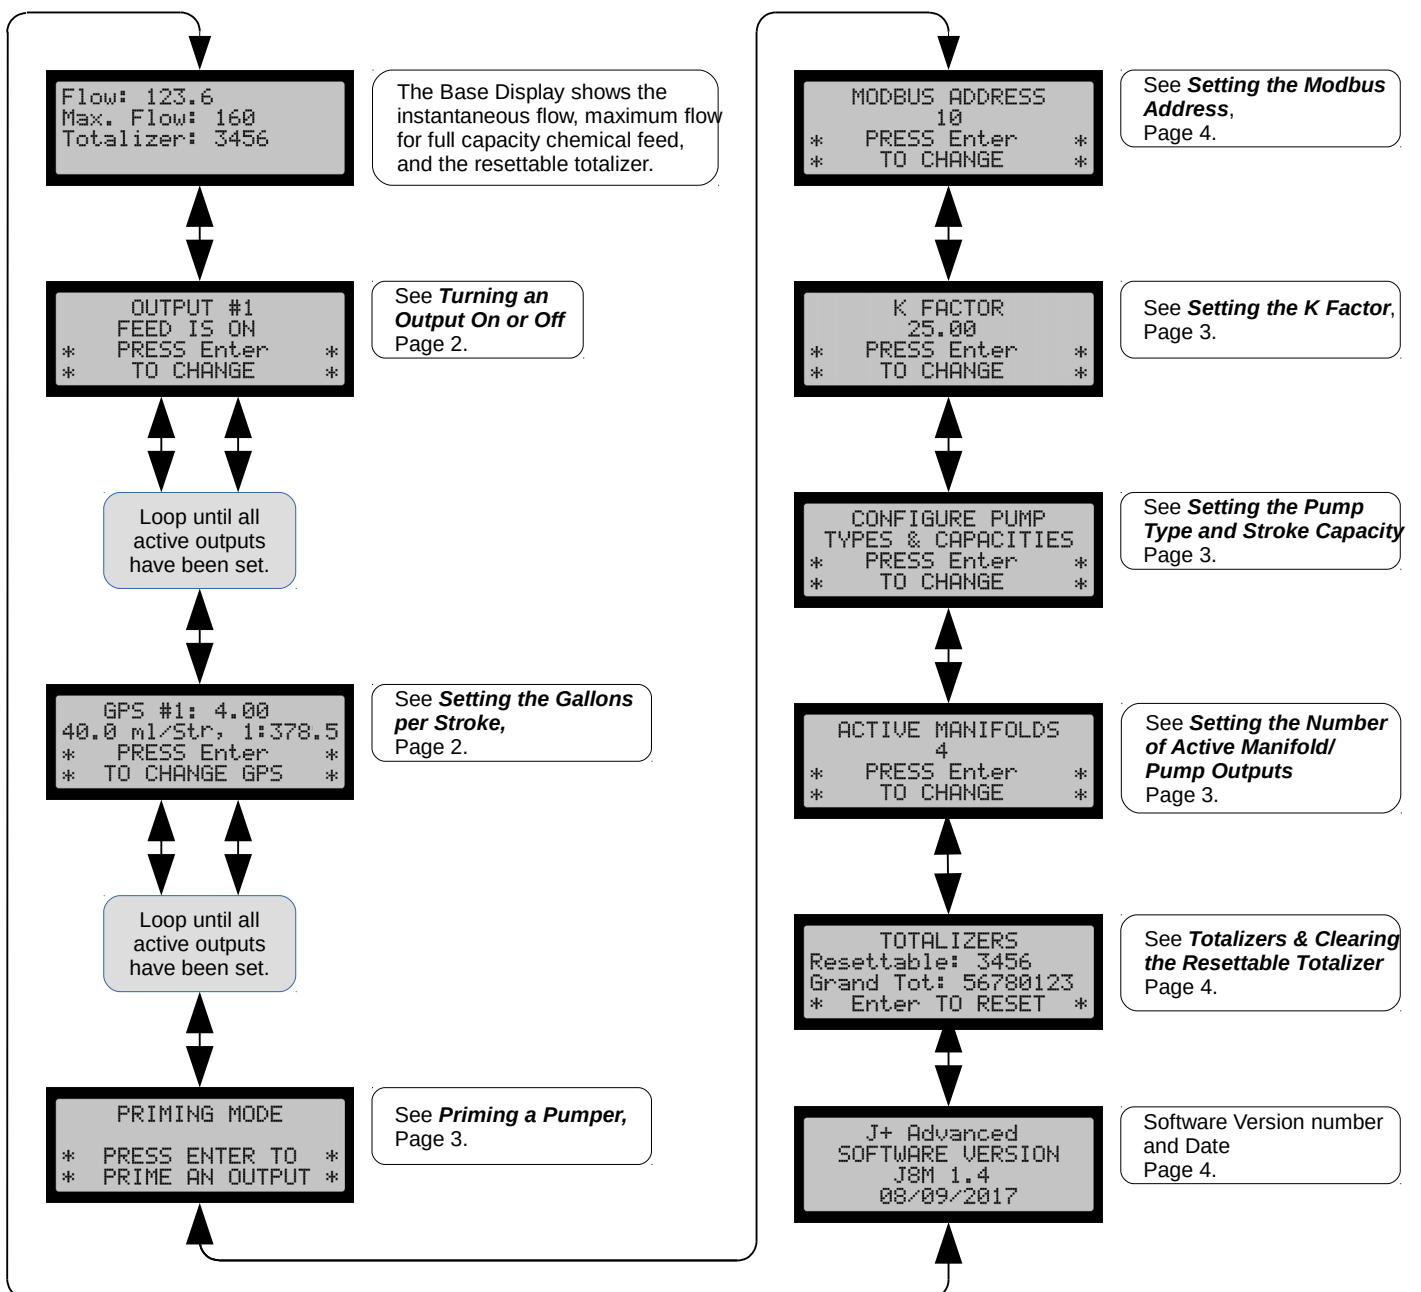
Flow: 123.6
Max. Flow: 160
Totalizer: 3456

The Base Display shows the instantaneous flow, maximum flow for full capacity chemical feed, and the resettable totalizer.

OUTPUT #1
FEED IS ON
* PRESS Enter *
* TO CHANGE *

See ***Turning an Output On or Off*** Page 2.

Loop until all active outputs have been set.

GPS #1: 4.00
40.0 ml/Str, 1:378.5
* PRESS Enter *
* TO CHANGE GPS *

See ***Setting the Gallons per Stroke,*** Page 2.

Loop until all active outputs have been set.

PRIMING MODE

* PRESS ENTER TO *
* PRIME AN OUTPUT *

See ***Priming a Pumper,*** Page 3.

MODBUS ADDRESS
10
* PRESS Enter *
* TO CHANGE *

See ***Setting the Modbus Address***, Page 4.

K FACTOR
25.00
* PRESS Enter *
* TO CHANGE *

See ***Setting the K Factor***, Page 3.

CONFIGURE PUMP
TYPES & CAPACITIES
* PRESS Enter *
* TO CHANGE *

See ***Setting the Pump Type and Stroke Capacity*** Page 3.

ACTIVE MANIFOLDS
4
* PRESS Enter *
* TO CHANGE *

See ***Setting the Number of Active Manifold/ Pump Outputs*** Page 3.

TOTALIZERS
Resettable: 3456
Grand Tot: 56780123
* Enter TO RESET *

See ***Totalizers & Clearing the Resettable Totalizer*** Page 4.

J+ Advanced
SOFTWARE VERSION
J8M 1.4
08/09/2017

Software Version number and Date Page 4.